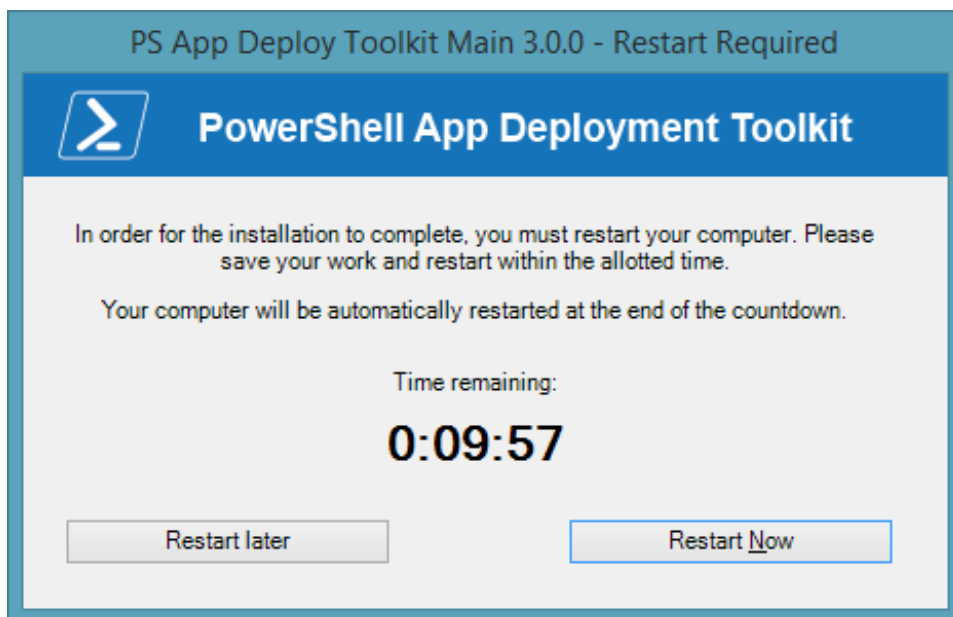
PS App Deploy Toolkit Main 3.0.0 - Restart Required

PowerShell App Deployment Toolkit

In order for the installation to complete, you must restart your computer. Please save your work and restart within the allotted time.

Your computer will be automatically restarted at the end of the countdown.

Time remaining:

0:09:57

Restart later

Restart Now